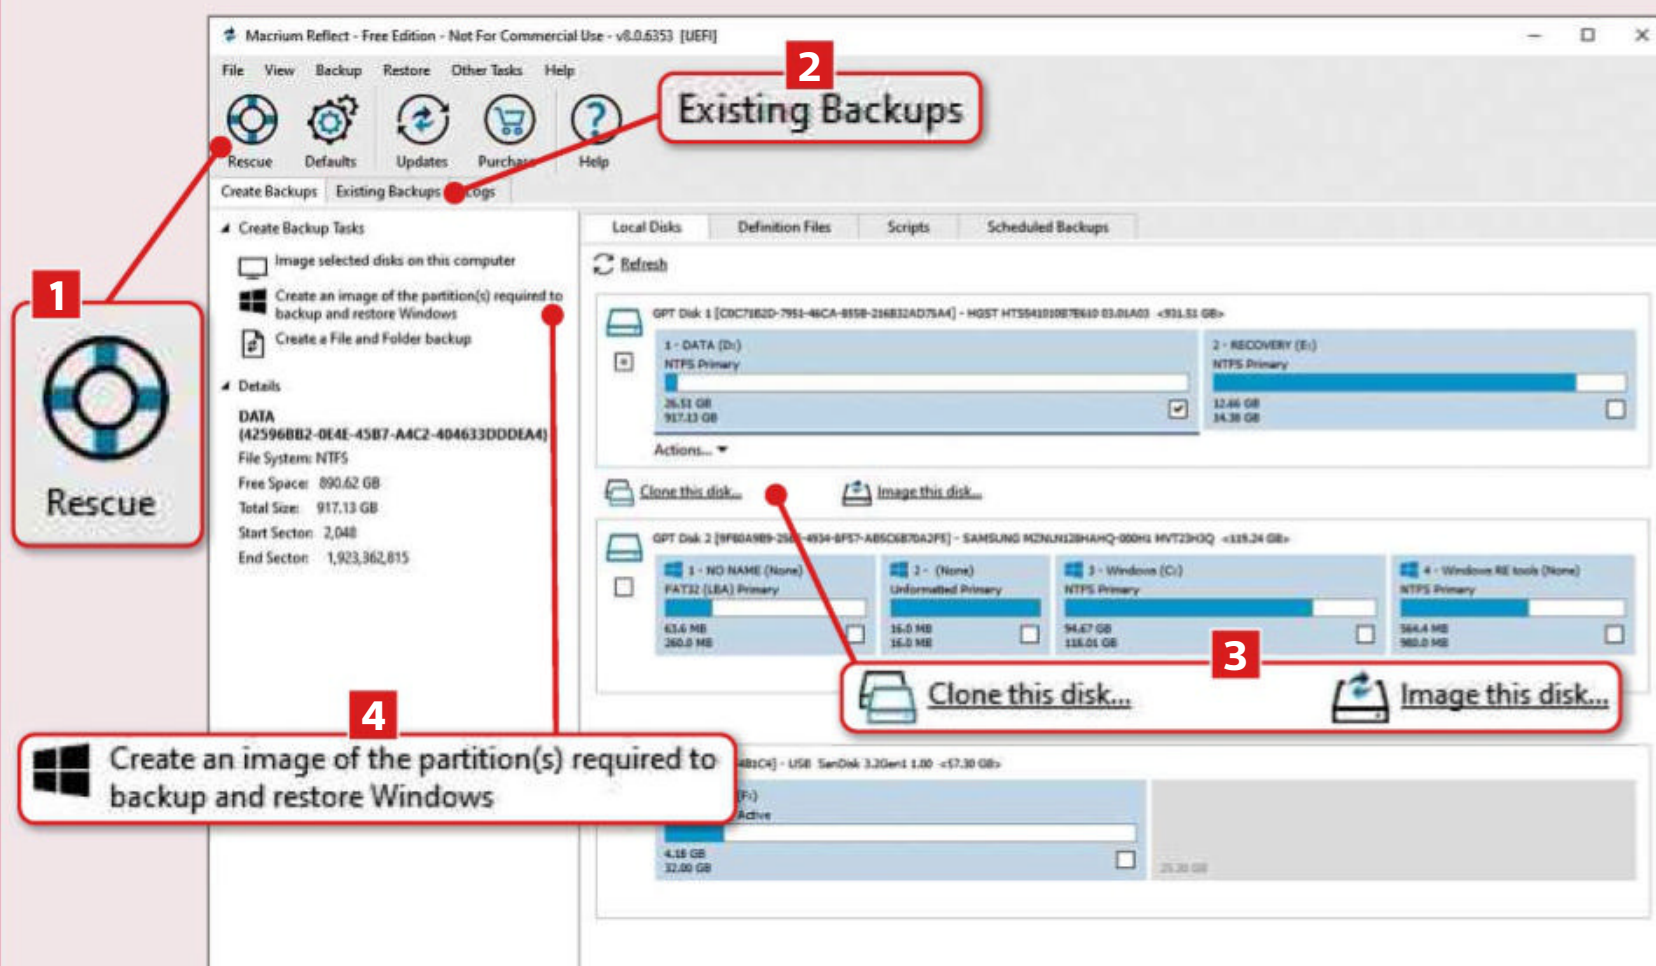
Macrium Reflect - Free Edition - Not For Commercial Use - v8.0.6353 [UEFI]

File View Backup Restore Other Tasks Help

Rescue Defaults Updates Purchase Help

2
Existing Backups

Create Backups Existing Backups Logs

Create Backup Tasks
Image selected disks on this computer
Create an image of the partition(s) required to backup and restore Windows
Create a File and Folder backup

Details
DATA
{42596BB2-0E4E-45B7-A4C2-404633DDDEA4}
File System: NTFS
Free Space: 890.62 GB
Total Size: 917.13 GB
Start Sector: 2,048
End Sector: 1,923,362,815

1
Rescue

Local Disks Definition Files Scripts Scheduled Backups

Refresh

GPT Disk 1 [C0C71B2D-7951-46CA-8558-216B32AD75A4] - HGST HTS541010B7E610 03.01A03 <931.51 GB>
1 - DATA (D:) NTFS Primary 26.51 GB 917.13 GB
2 - RECOVERY (E:) NTFS Primary 12.46 GB 14.38 GB
Actions...

Clone this disk... Image this disk...

GPT Disk 2 [9F80A9B9-25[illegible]-4934-8F57-A85C6B70A2F5] - SAMSUNG MZNLN128HAHQ-000H1 MVT23H3Q <119.24 GB>
1 - NO NAME (None) FAT32 (LBA) Primary 63.6 MB 260.0 MB
2 - (None) Unformatted Primary 16.0 MB 16.0 MB
3 - Windows (C:) NTFS Primary 94.67 GB 118.01 GB
4 - Windows RE tools (None) NTFS Primary 564.4 MB 980.0 MB

3
Clone this disk... Image this disk...

4
Create an image of the partition(s) required to backup and restore Windows

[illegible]4B1C4] - USB SanDisk 3.2Gen1 1.00 <57.30 GB>
(F:) Active
4.18 GB 32.00 GB
25.30 GB